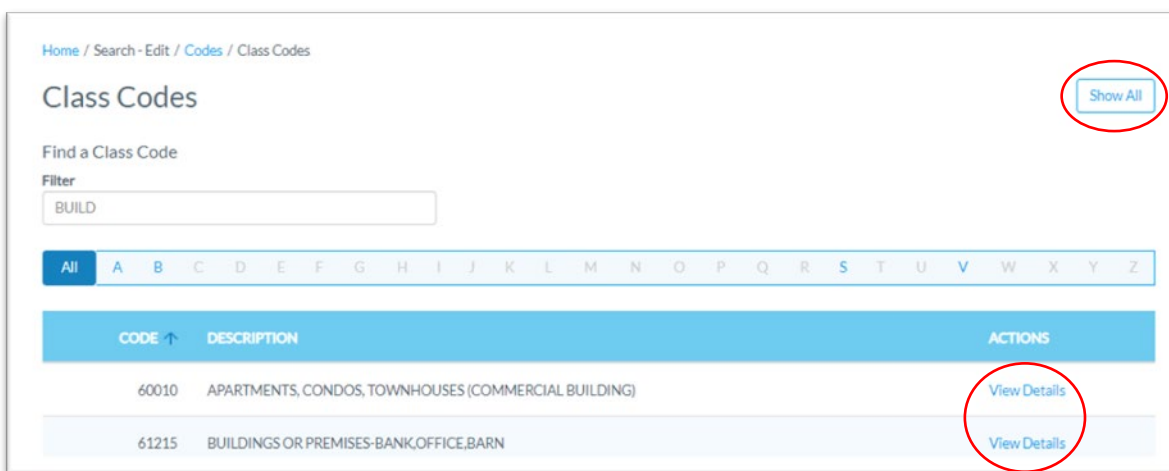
Home / Search - Edit / Codes / Class Codes

Class Codes

Show All

Find a Class Code

Filter

BUILD

All A B C D E F G H I J K L M N O P Q R S T U V W X Y Z

| CODE ↑ | DESCRIPTION | ACTIONS |
|---|---|---|
| 60010 | APARTMENTS, CONDOS, TOWNHOUSES (COMMERCIAL BUILDING) | View Details |
| 61215 | BUILDINGS OR PREMISES-BANK,OFFICE,BARN | View Details |